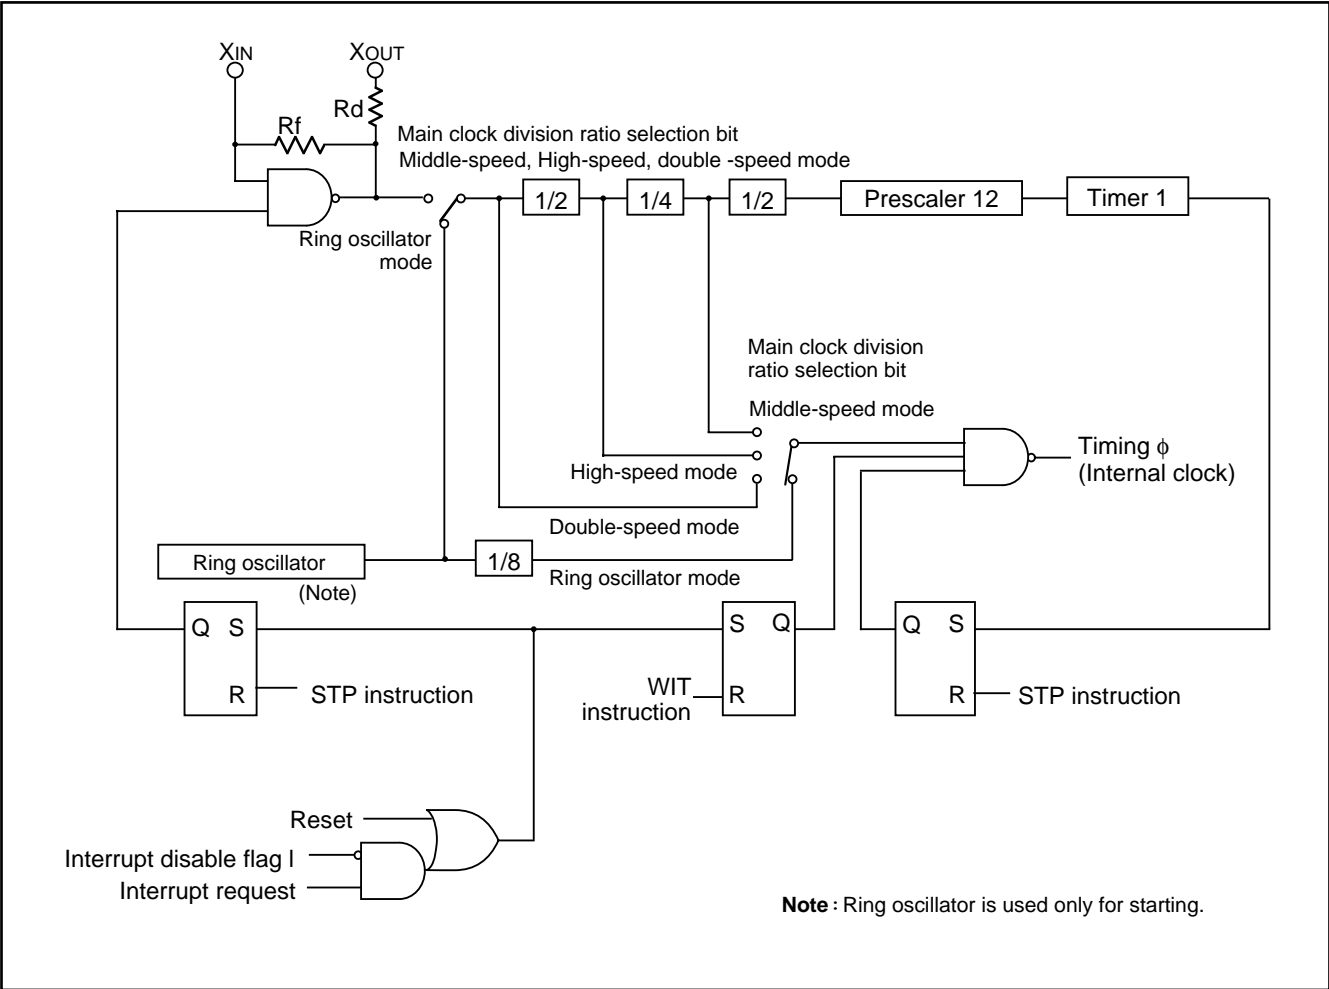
XIN
XOUT
Rd
Rf
Main clock division ratio selection bit
Middle-speed, High-speed, double -speed mode
1/2
1/4
1/2
Prescaler 12
Timer 1
Ring oscillator mode
Main clock division ratio selection bit
Middle-speed mode
Timing $\phi$ (Internal clock)
High-speed mode
Double-speed mode
Ring oscillator
(Note)
1/8
Ring oscillator mode
Q S
R
STP instruction
S Q
WIT instruction
R
Q S
R
STP instruction
Reset
Interrupt disable flag I
Interrupt request
**Note**: Ring oscillator is used only for starting.